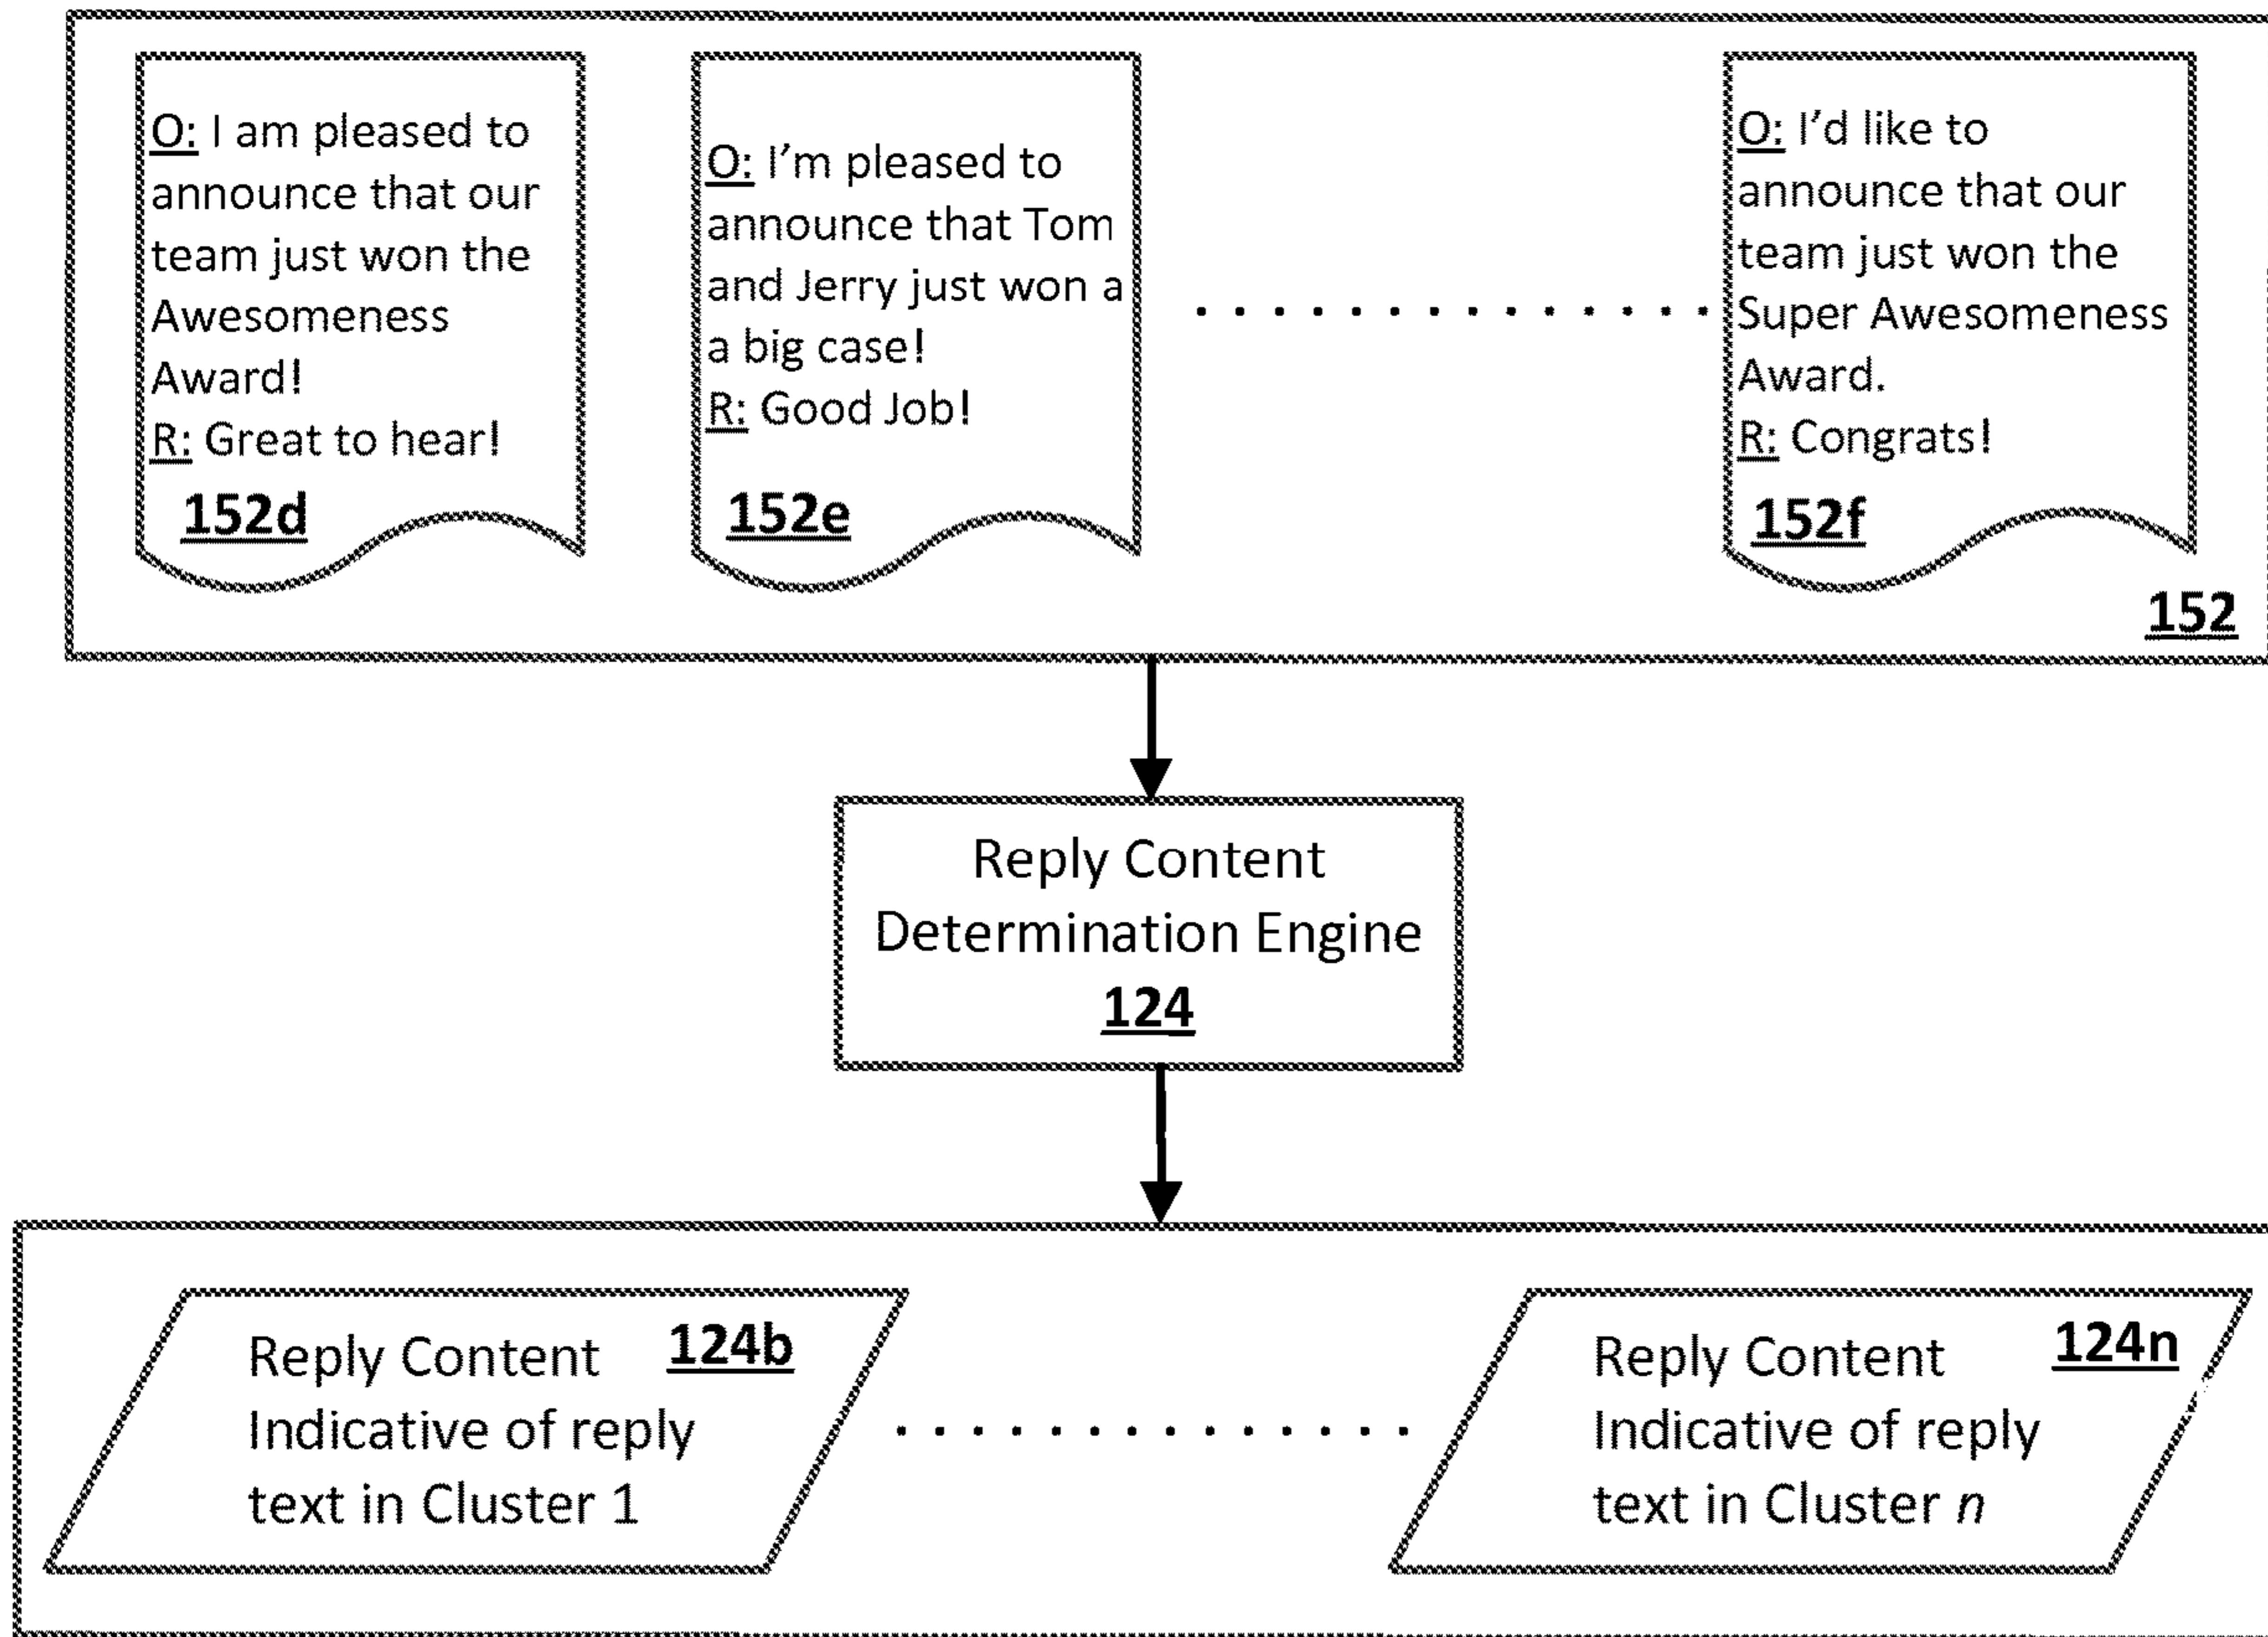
O: I am pleased to announce that our team just won the Awesomeness Award!
R: Great to hear!
152d

O: I'm pleased to announce that Tom and Jerry just won a a big case!
R: Good Job!
152e

O: I'd like to announce that our team just won the Super Awesomeness Award.
R: Congrats!
152f

152

Reply Content Determination Engine
124

Reply Content 124b
Indicative of reply text in Cluster 1

Reply Content 124n
Indicative of reply text in Cluster *n*